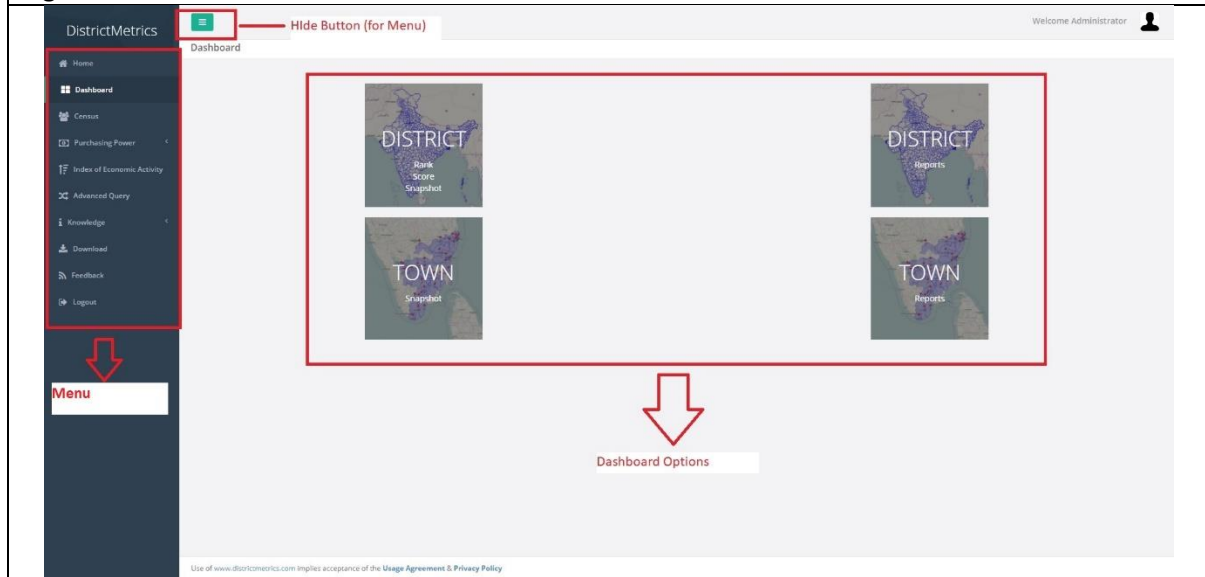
DistrictMetrics

HIde Button (for Menu)

Welcome Administrator

Dashboard

Home
Dashboard
Census
Purchasing Power
Index of Economic Activity
Advanced Query
Knowledge
Download
Feedback
Logout

Menu

DISTRICT
Rank
Score
Snapshot

DISTRICT
Reports

TOWN
Snapshot

TOWN
Reports

Dashboard Options

Use of www.districtmetrics.com implies acceptance of the Usage Agreement & Privacy Policy